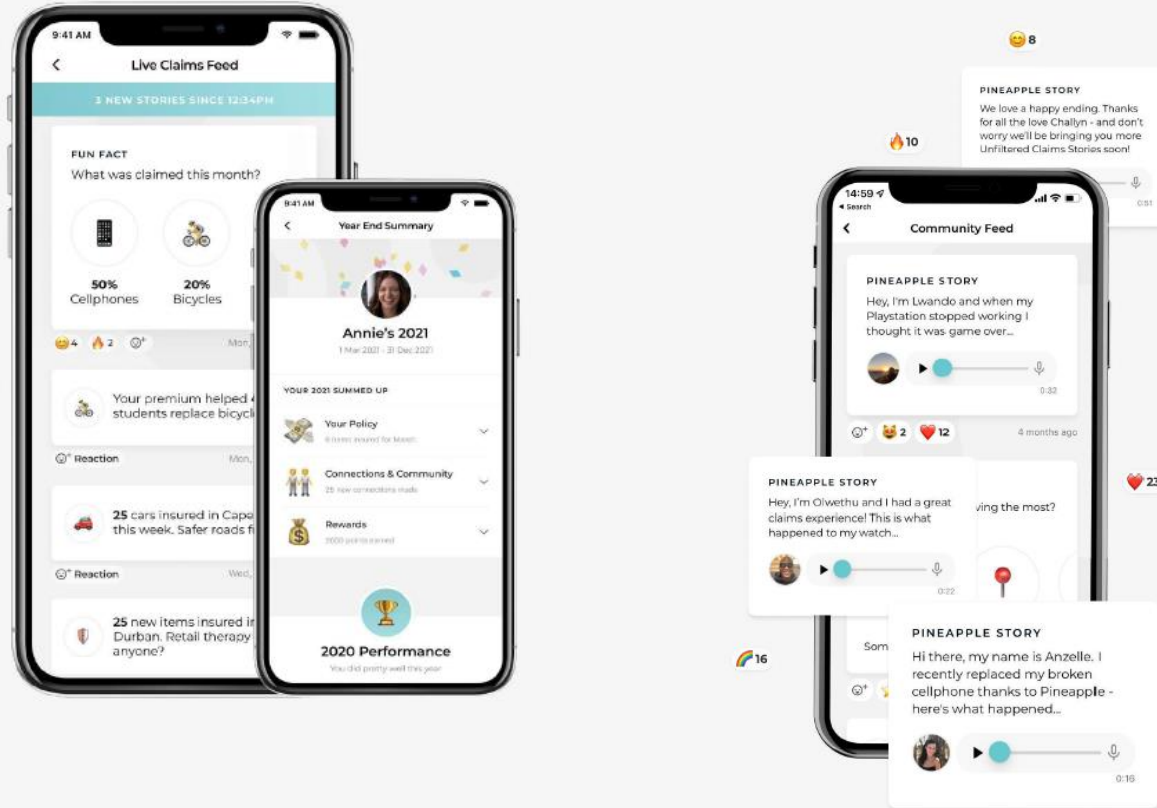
9:41 AM

Live Claims Feed

3 NEW STORIES SINCE 12:34PM

FUN FACT
What was claimed this month?

50%
Cellphones

20%
Bicycles

😊4 🔥2

Mon,

Your premium helped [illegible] students replace bicycl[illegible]

Reaction

Mon,

25 cars insured in Cape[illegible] this week. Safer roads f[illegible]

Reaction

Wed,

25 new items insured i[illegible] Durban. Retail therapy anyone?

9:41 AM

Year End Summary

Annie's 2021
1 Mar 2021 - 31 Dec 2021

YOUR 2021 SUMMED UP

Your Policy
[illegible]

Connections & Community
25 new connections made

Rewards
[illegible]

2020 Performance
You did pretty well this year

😊8

PINEAPPLE STORY
We love a happy ending. Thanks for all the love Challyn - and don't worry we'll be bringing you more Unfiltered Claims Stories soon!

0:51

🔥10

14:59
◂ Search

Community Feed

PINEAPPLE STORY
Hey, I'm Lwando and when my Playstation stopped working I thought it was game over...

0:32

😺2 ❤️12

4 months ago

❤️23

PINEAPPLE STORY
Hey, I'm Olwethu and I had a great claims experience! This is what happened to my watch...

0:22

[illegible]ving the most?

Som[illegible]

🌈16

PINEAPPLE STORY
Hi there, my name is Anzelle. I recently replaced my broken cellphone thanks to Pineapple - here's what happened...

0:16